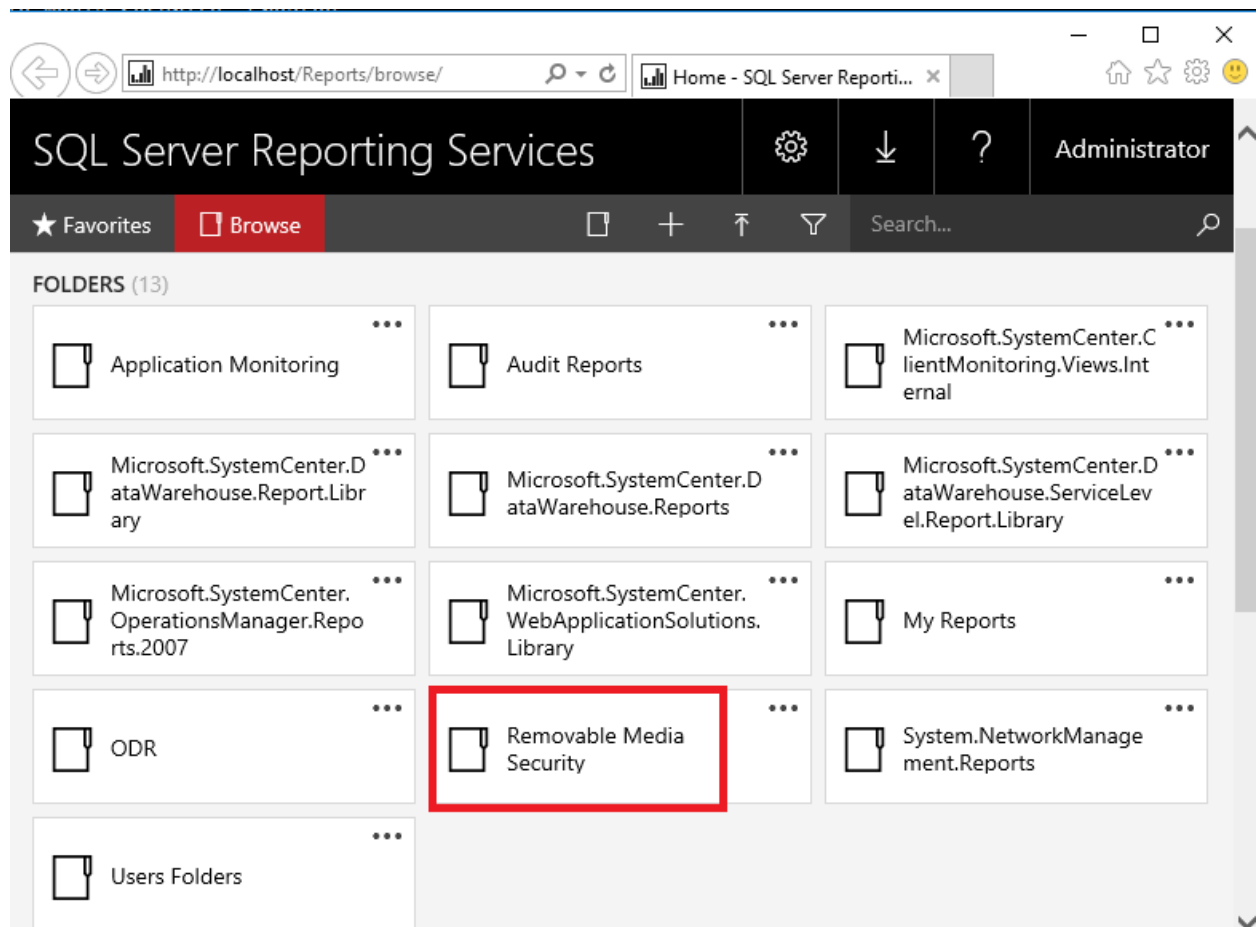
http://localhost/Reports/browse/

Home - SQL Server Reporti...

SQL Server Reporting Services

?

Administrator

Favorites

Browse

Search...

FOLDERS (13)

Application Monitoring

Audit Reports

Microsoft.SystemCenter.ClientMonitoring.Views.Internal

Microsoft.SystemCenter.DataWarehouse.Report.Library

Microsoft.SystemCenter.DataWarehouse.Reports

Microsoft.SystemCenter.DataWarehouse.ServiceLevel.Report.Library

Microsoft.SystemCenter.OperationsManager.Reports.2007

Microsoft.SystemCenter.WebApplicationSolutions.Library

My Reports

ODR

Removable Media Security

System.NetworkManagement.Reports

Users Folders